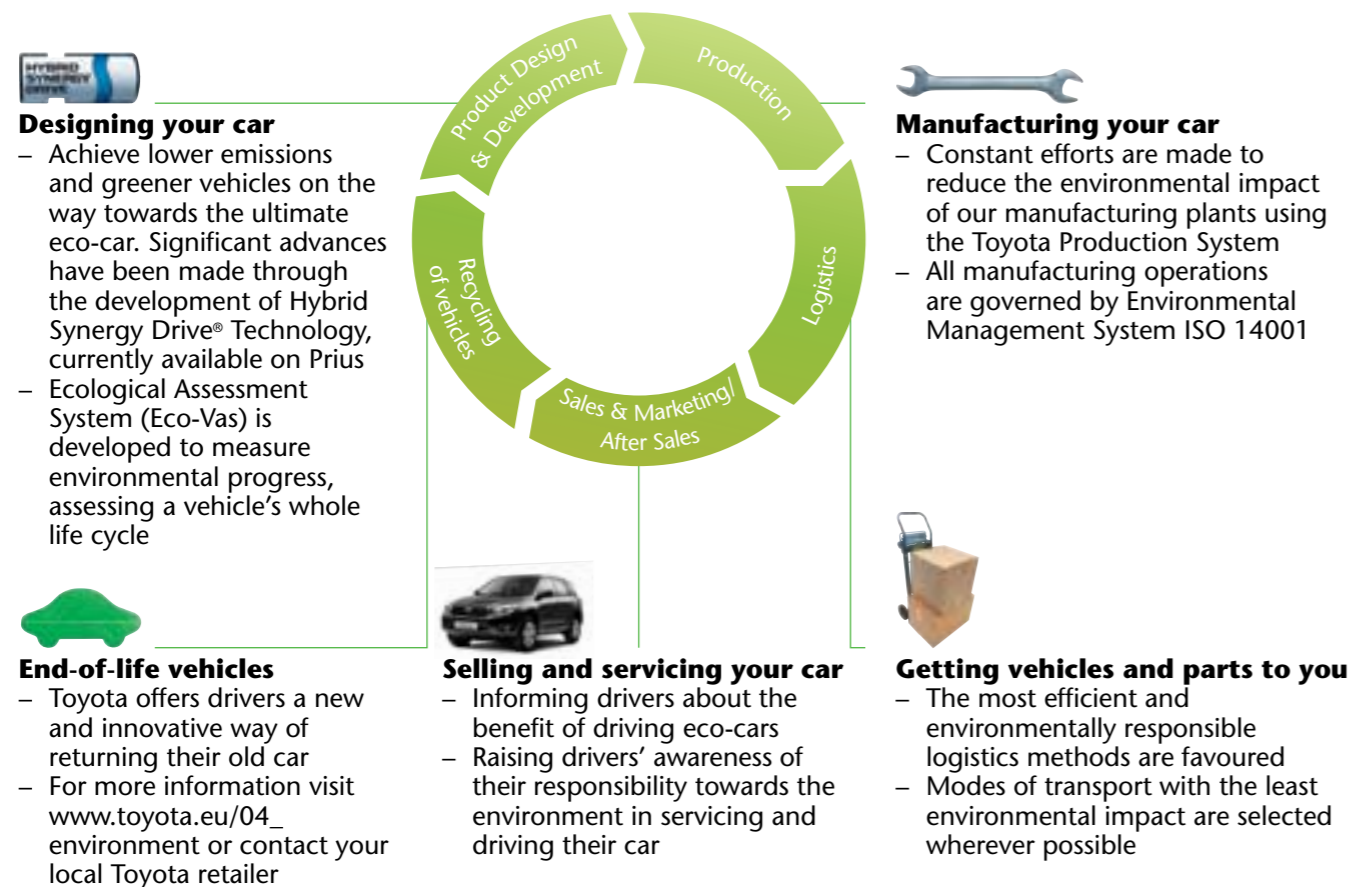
HYBRID SYNERGY DRIVE

Designing your car
– Achieve lower emissions and greener vehicles on the way towards the ultimate eco-car. Significant advances have been made through the development of Hybrid Synergy Drive® Technology, currently available on Prius
– Ecological Assessment System (Eco-Vas) is developed to measure environmental progress, assessing a vehicle's whole life cycle

Product Design & Development

Production

Logistics

Sales & Marketing/ After Sales

Recycling of vehicles

Manufacturing your car
– Constant efforts are made to reduce the environmental impact of our manufacturing plants using the Toyota Production System
– All manufacturing operations are governed by Environmental Management System ISO 14001

End-of-life vehicles
– Toyota offers drivers a new and innovative way of returning their old car
– For more information visit www.toyota.eu/04_ environment or contact your local Toyota retailer

Selling and servicing your car
– Informing drivers about the benefit of driving eco-cars
– Raising drivers' awareness of their responsibility towards the environment in servicing and driving their car

Getting vehicles and parts to you
– The most efficient and environmentally responsible logistics methods are favoured
– Modes of transport with the least environmental impact are selected wherever possible